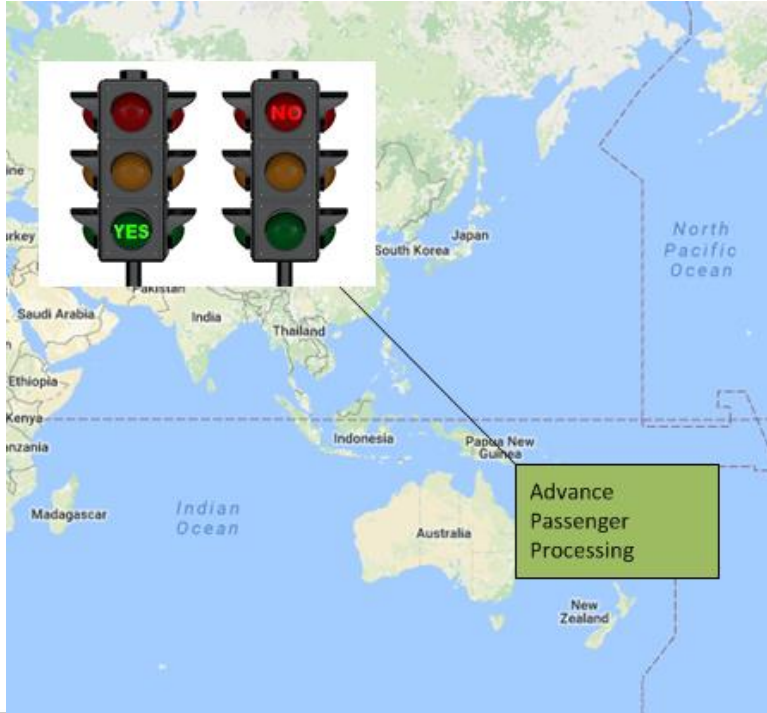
YES

NO

ine
urkey
South Korea
Japan
North Pacific Ocean
Pakistan
Saudi Arabia
India
Thailand
Ethiopia
Kenya
nzania
Indonesia
Papua New Guinea
Madagascar
Indian Ocean
Australia
New Zealand

Advance Passenger Processing